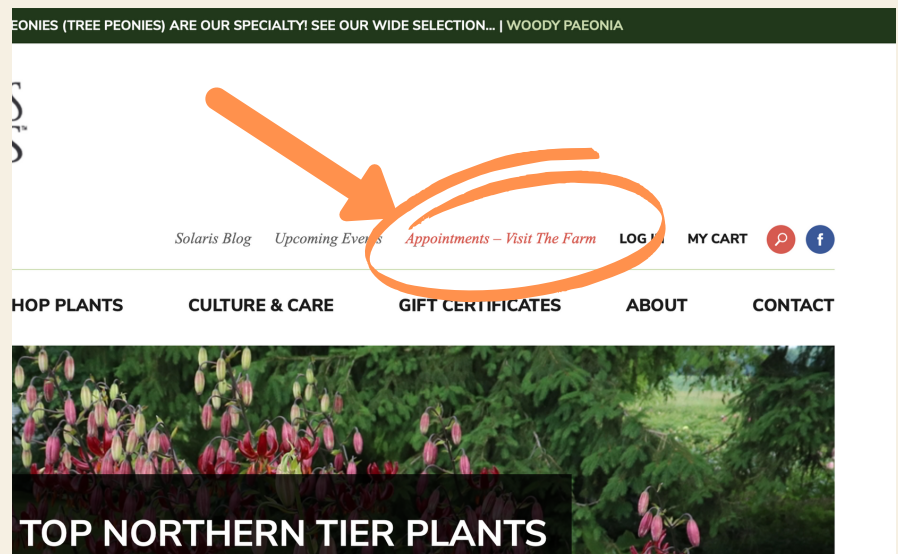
EONIES (TREE PEONIES) ARE OUR SPECIALTY! SEE OUR WIDE SELECTION... | WOODY PAEONIA

Solaris Blog Upcoming Eve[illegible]s Appointments – Visit The Farm LOG I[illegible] MY CART

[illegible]HOP PLANTS CULTURE & CARE GIFT CERTIFICATES ABOUT CONTACT

TOP NORTHERN TIER PLANTS